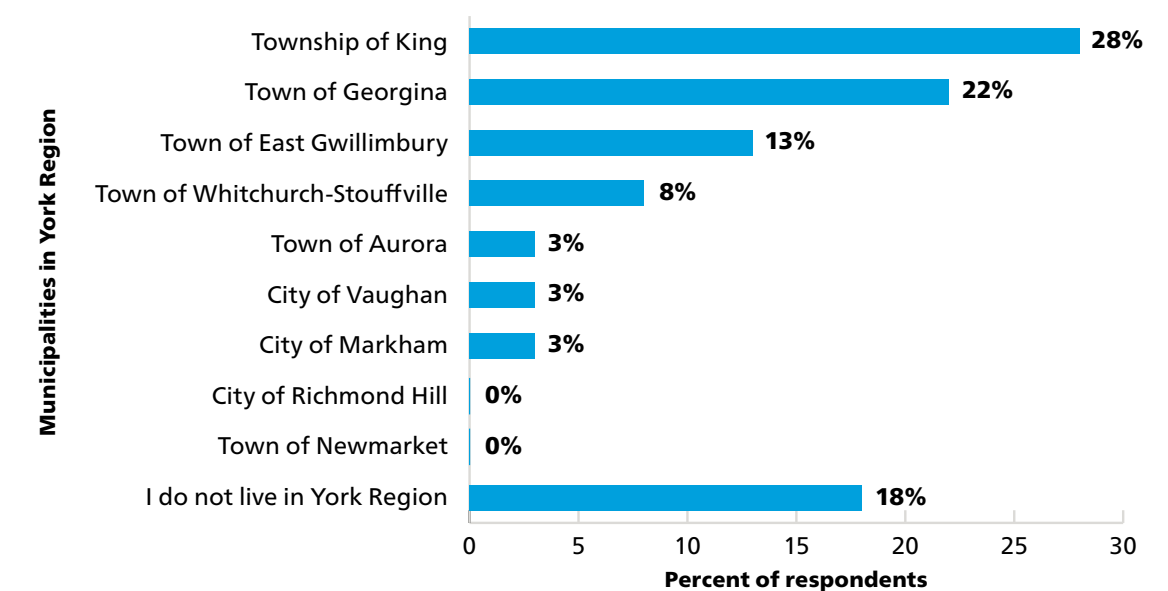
Municipalities in York Region

| Municipality | Percent of respondents |
|---|---|
| Township of King | 28% |
| Town of Georgina | 22% |
| Town of East Gwillimbury | 13% |
| Town of Whitchurch-Stouffville | 8% |
| Town of Aurora | 3% |
| City of Vaughan | 3% |
| City of Markham | 3% |
| City of Richmond Hill | 0% |
| Town of Newmarket | 0% |
| I do not live in York Region | 18% |

0 5 10 15 20 25 30

Percent of respondents